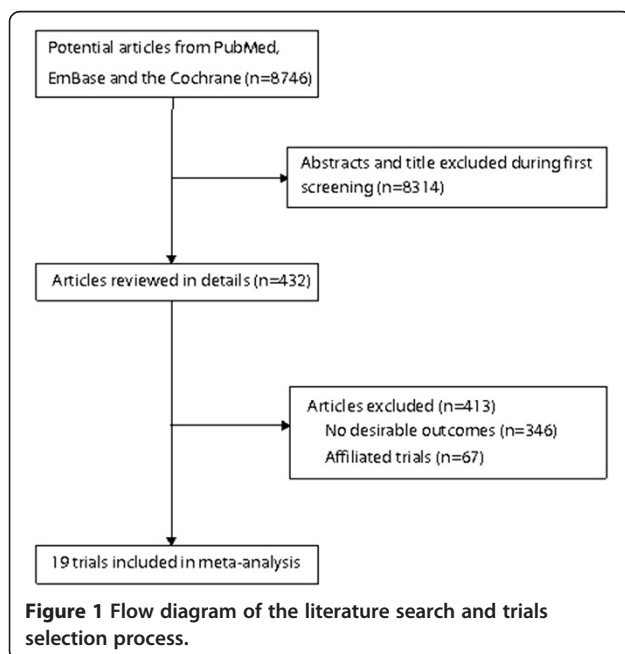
Potential articles from PubMed, EmBase and the Cochrane (n=8746)

Abstracts and title excluded during first screening (n=8314)

Articles reviewed in details (n=432)

Articles excluded (n=413)
No desirable outcomes (n=346)
Affiliated trials (n=67)

19 trials included in meta-analysis

**Figure 1** Flow diagram of the literature search and trials selection process.